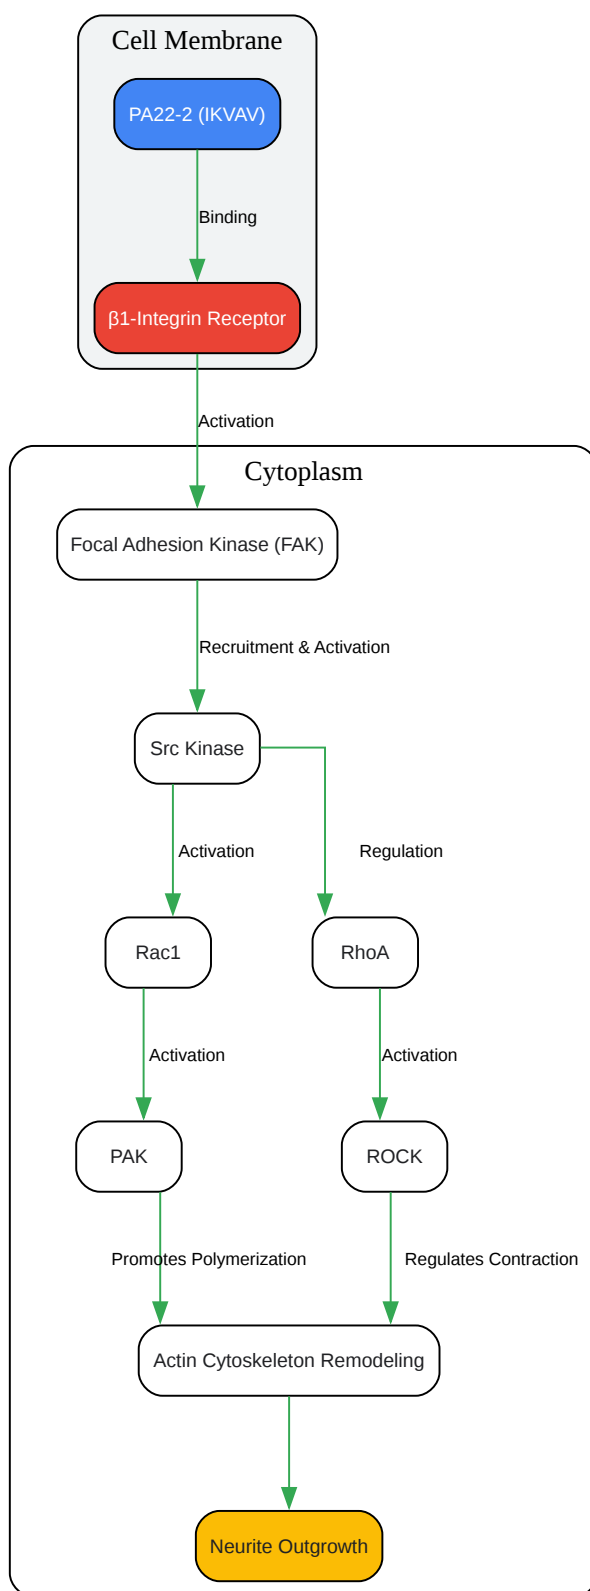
Cell Membrane

PA22-2 (IKVAV)

Binding

β1-Integrin Receptor

Activation

Cytoplasm

Focal Adhesion Kinase (FAK)

Recruitment & Activation

Src Kinase

Activation

Regulation

Rac1

RhoA

Activation

Activation

PAK

ROCK

Promotes Polymerization

Regulates Contraction

Actin Cytoskeleton Remodeling

Neurite Outgrowth